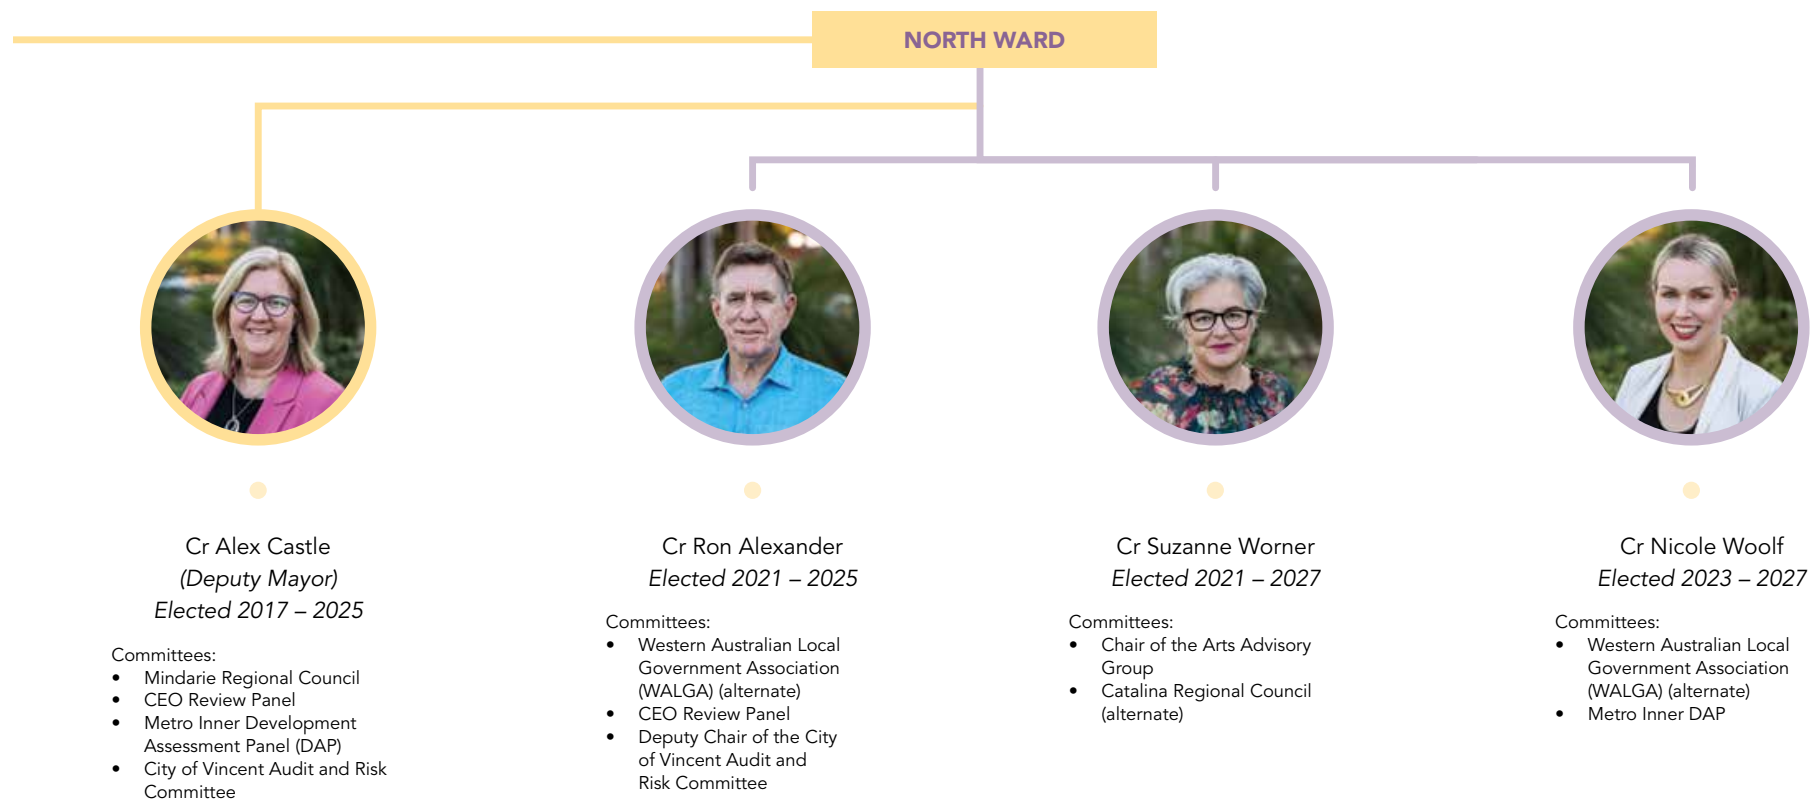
NORTH WARD

Cr Alex Castle
*(Deputy Mayor)*
*Elected 2017 – 2025*

Committees:
- Mindarie Regional Council
- CEO Review Panel
- Metro Inner Development Assessment Panel (DAP)
- City of Vincent Audit and Risk Committee

Cr Ron Alexander
*Elected 2021 – 2025*

Committees:
- Western Australian Local Government Association (WALGA) (alternate)
- CEO Review Panel
- Deputy Chair of the City of Vincent Audit and Risk Committee

Cr Suzanne Worner
*Elected 2021 – 2027*

Committees:
- Chair of the Arts Advisory Group
- Catalina Regional Council (alternate)

Cr Nicole Woolf
*Elected 2023 – 2027*

Committees:
- Western Australian Local Government Association (WALGA) (alternate)
- Metro Inner DAP